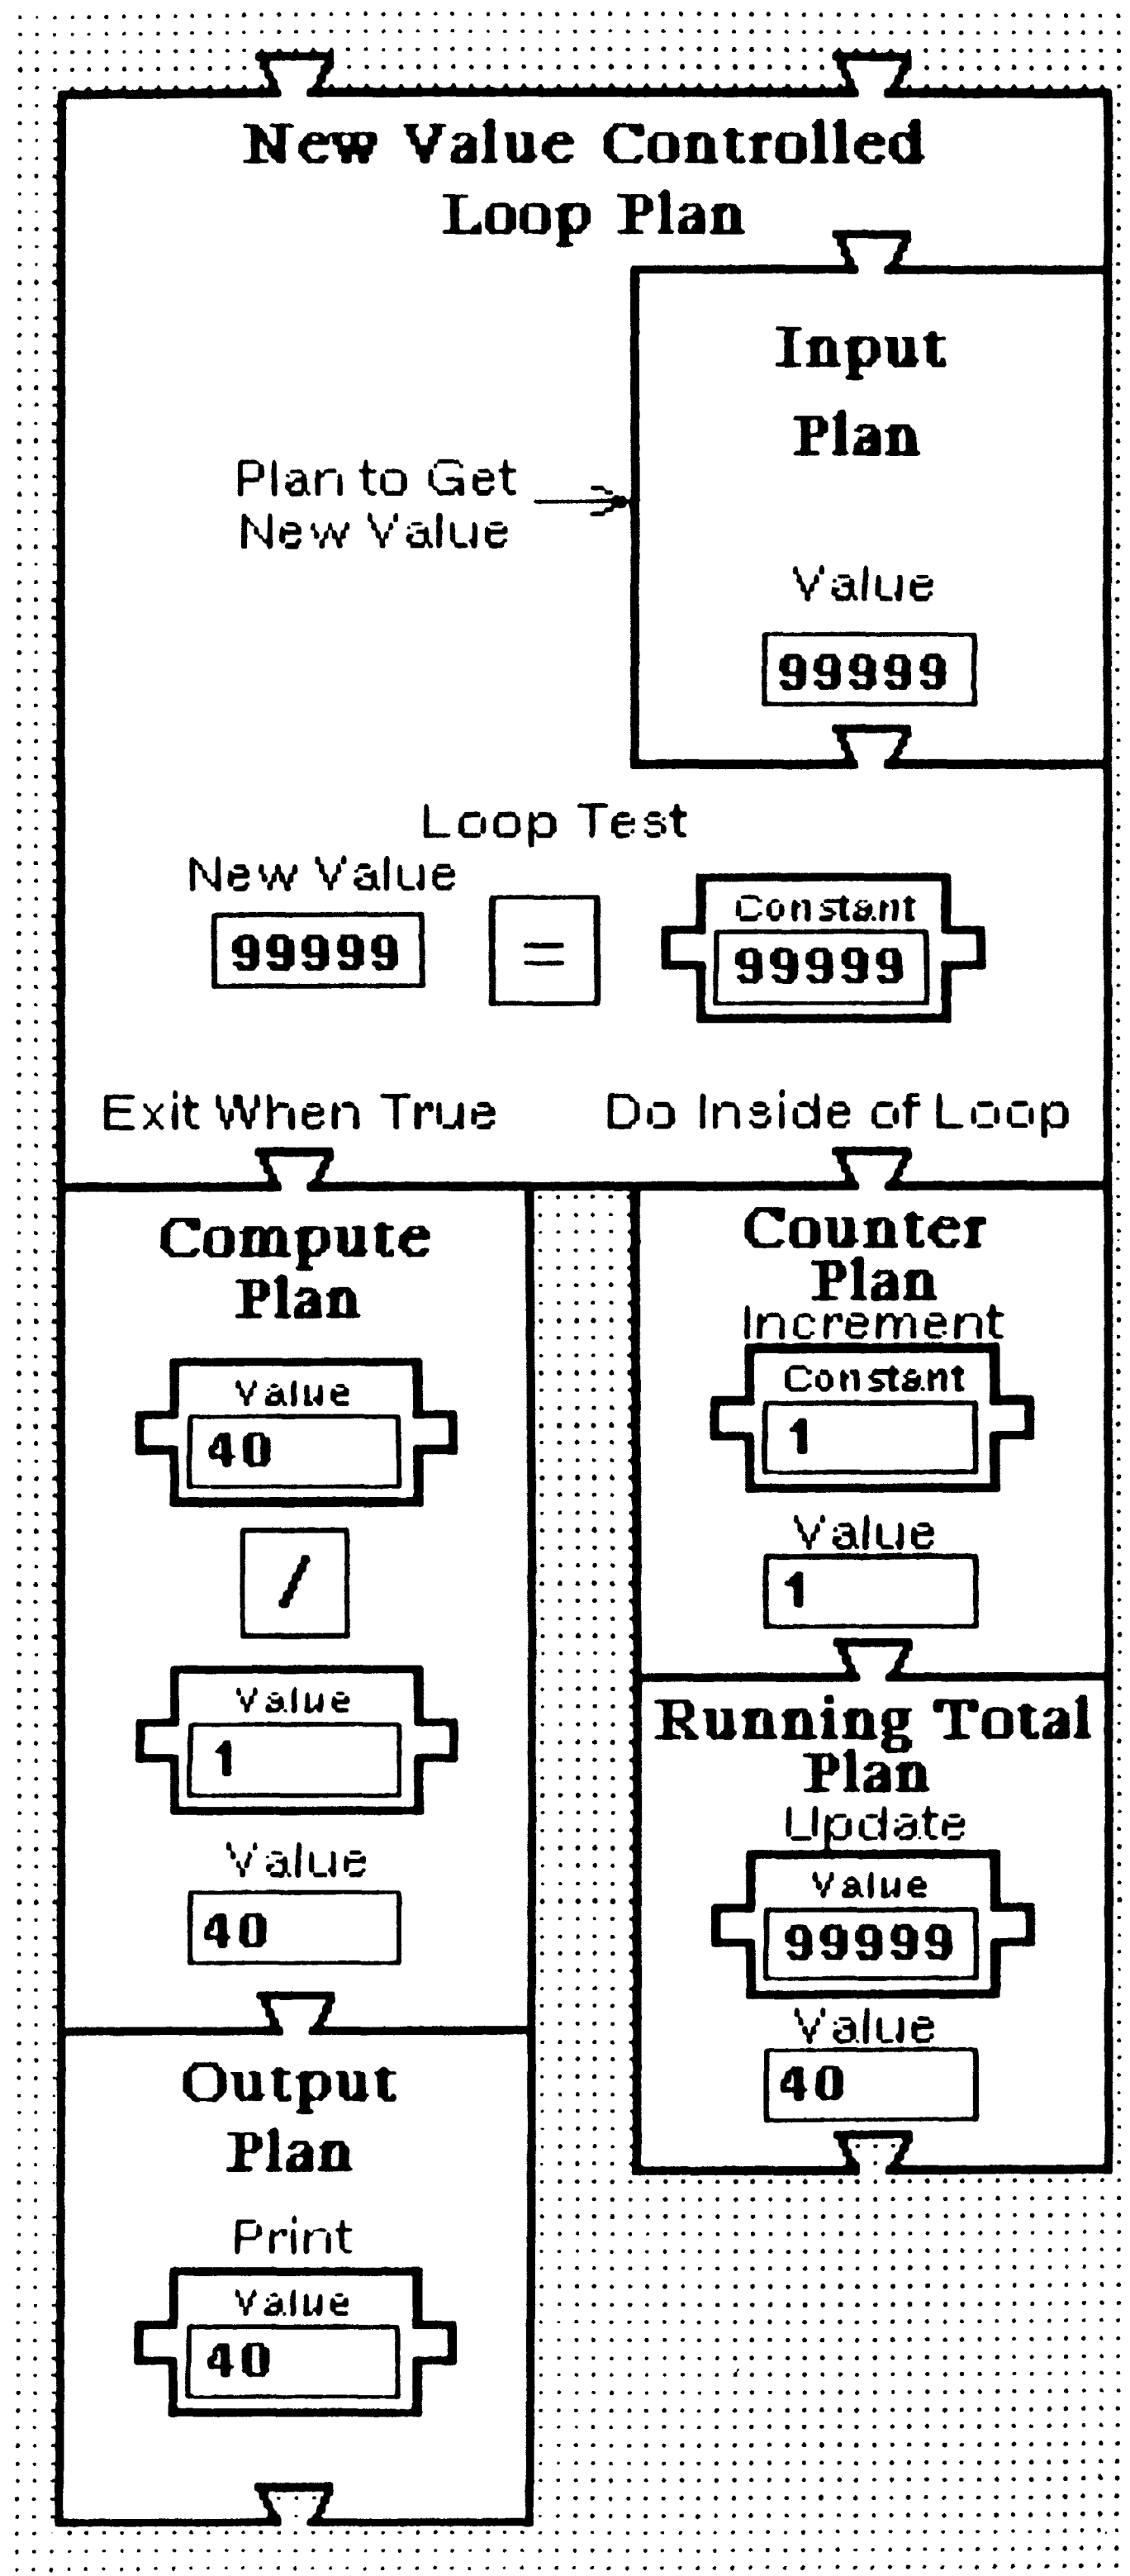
New Value Controlled Loop Plan

Input Plan

Plan to Get New Value

Value

99999

Loop Test

New Value

99999

=

Constant

99999

Exit When True

Do Inside of Loop

Compute Plan

Value

40

/

Value

1

Value

40

Counter Plan

Increment

Constant

1

Value

1

Running Total Plan

Update

Value

99999

Value

40

Output Plan

Print

Value

40